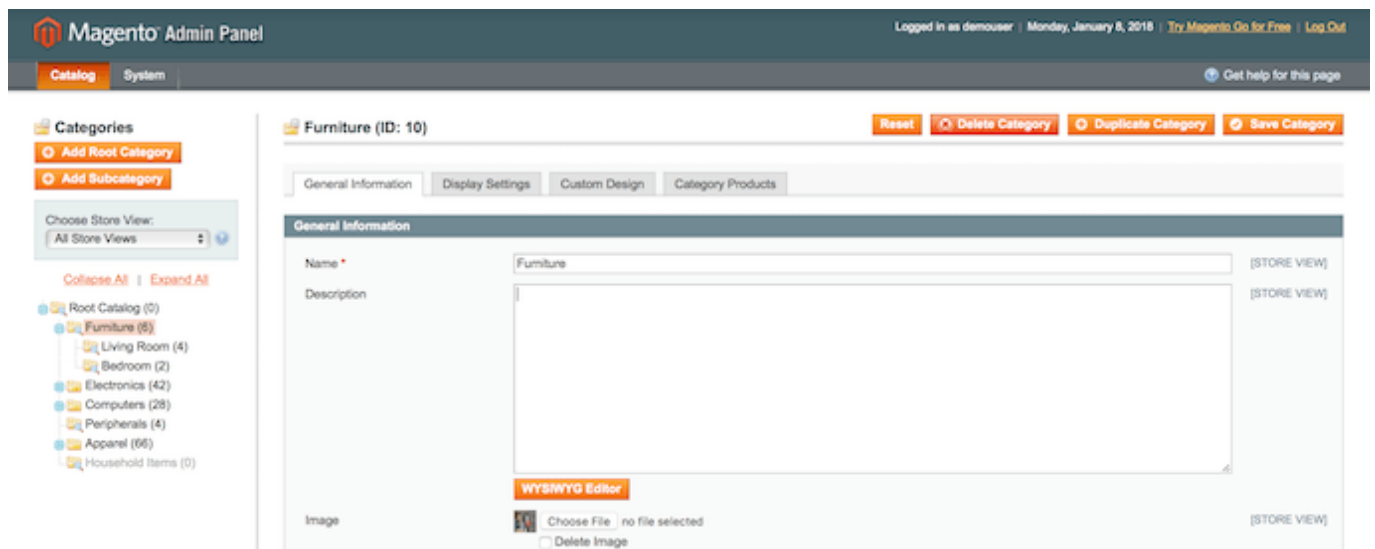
Magento Admin Panel

Logged in as demouser | Monday, January 8, 2018 | Try Magento Go for Free | Log Out

Catalog System

Get help for this page

Categories

Add Root Category

Add Subcategory

Choose Store View:

All Store Views

Collapse All | Expand All

Root Catalog (0)
Furniture (6)
Living Room (4)
Bedroom (2)
Electronics (42)
Computers (28)
Peripherals (4)
Apparel (66)
Household Items (0)

Furniture (ID: 10)

Reset

Delete Category

Duplicate Category

Save Category

General Information | Display Settings | Custom Design | Category Products

General Information

Name * Furniture [STORE VIEW]

Description [STORE VIEW]

WYSIWYG Editor

Image Choose File no file selected [STORE VIEW]

Delete Image